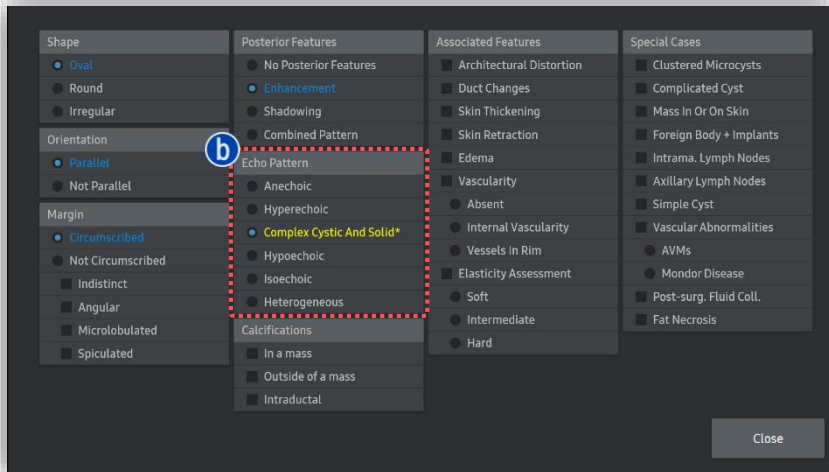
Shape
Oval
Round
Irregular

Orientation
Parallel
Not Parallel

Margin
Circumscribed
Not Circumscribed
Indistinct
Angular
Microlobulated
Spiculated

Posterior Features
No Posterior Features
Enhancement
Shadowing
Combined Pattern

b

Echo Pattern
Anechoic
Hyperechoic
Complex Cystic And Solid*
Hypoechoic
Isoechoic
Heterogeneous

Calcifications
In a mass
Outside of a mass
Intraductal

Associated Features
Architectural Distortion
Duct Changes
Skin Thickening
Skin Retraction
Edema
Vascularity
Absent
Internal Vascularity
Vessels In Rim
Elasticity Assessment
Soft
Intermediate
Hard

Special Cases
Clustered Microcysts
Complicated Cyst
Mass In Or On Skin
Foreign Body + Implants
Intrama. Lymph Nodes
Axillary Lymph Nodes
Simple Cyst
Vascular Abnormalities
AVMs
Mondor Disease
Post-surg. Fluid Coll.
Fat Necrosis

Close